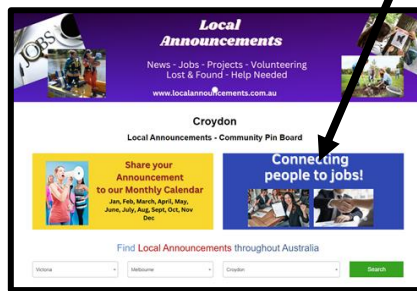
JOBS

Local Announcements

News - Jobs - Projects - Volunteering
Lost & Found - Help Needed

www.localannouncements.com.au

Croydon

Local Announcements - Community Pin Board

Share your Announcement to our Monthly Calendar
Jan, Feb, March, April, May, June, July, Aug, Sept, Oct, Nov Dec

Connecting people to jobs!

Find Local Announcements throughout Australia

Victoria
Melbourne
Croydon
Search